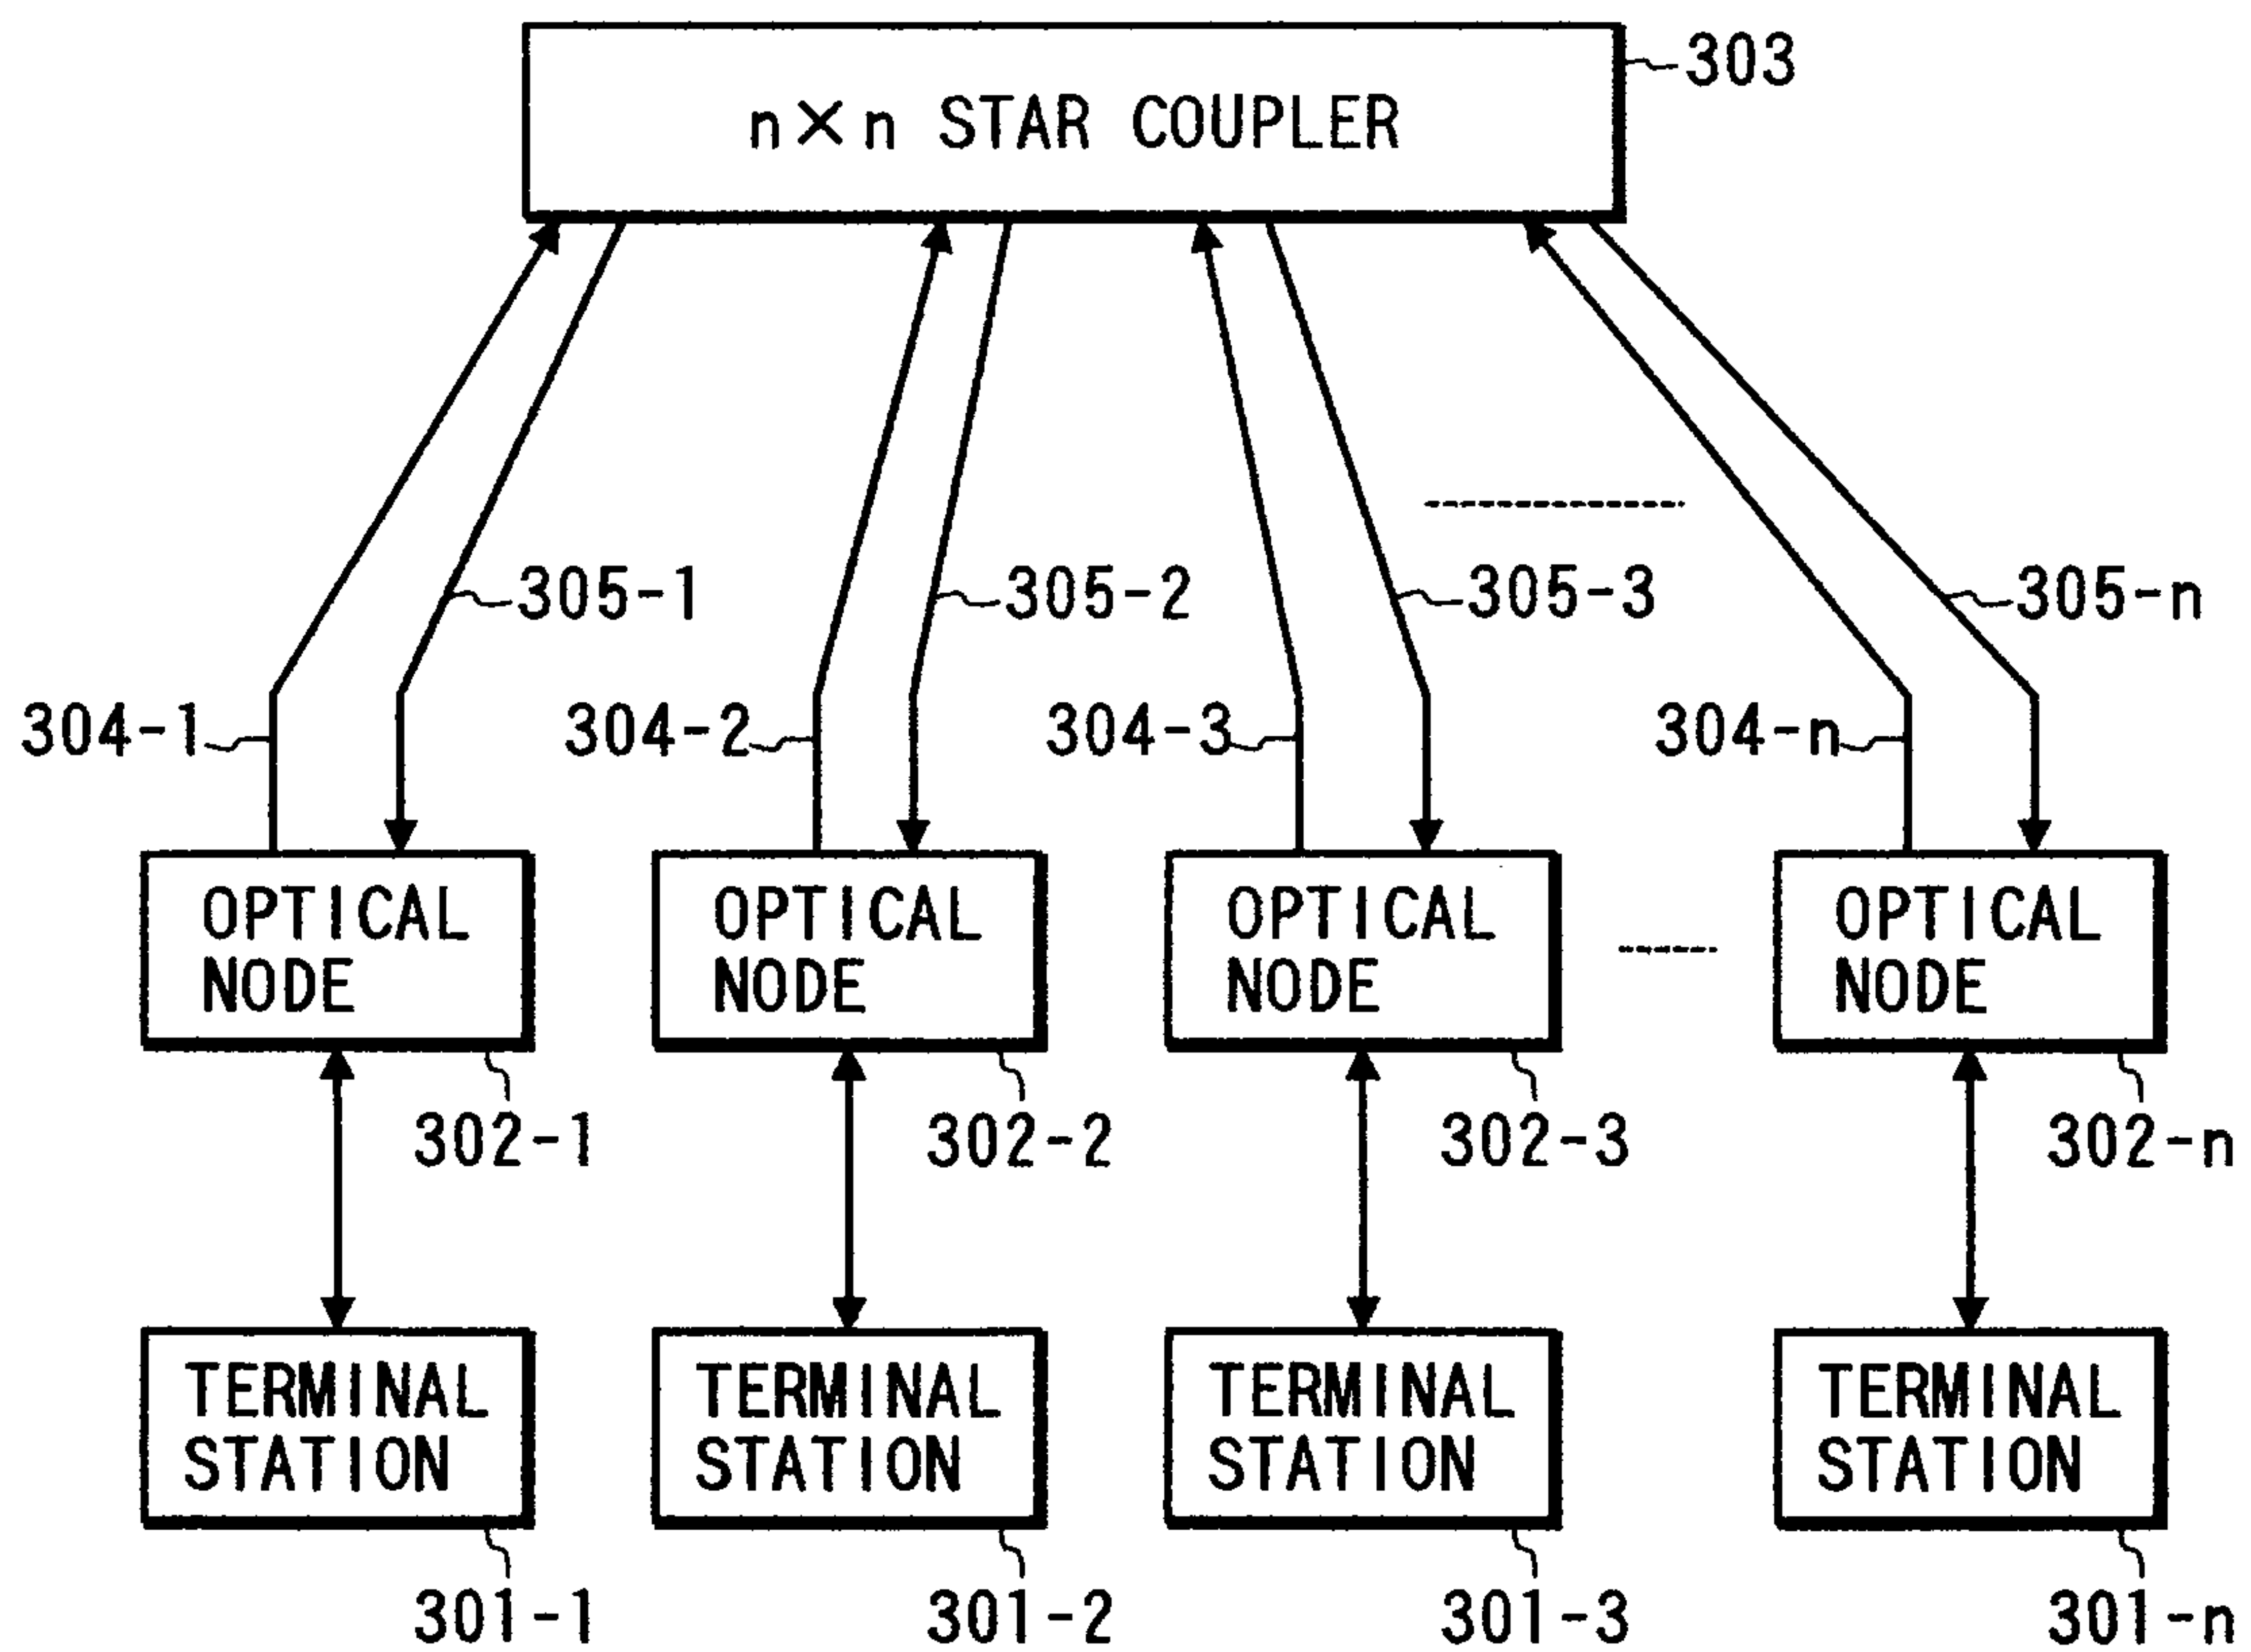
n×n STAR COUPLER
303

305-1
305-2
305-3
305-n

304-1
304-2
304-3
304-n

OPTICAL NODE
OPTICAL NODE
OPTICAL NODE
OPTICAL NODE

302-1
302-2
302-3
302-n

TERMINAL STATION
TERMINAL STATION
TERMINAL STATION
TERMINAL STATION

301-1
301-2
301-3
301-n